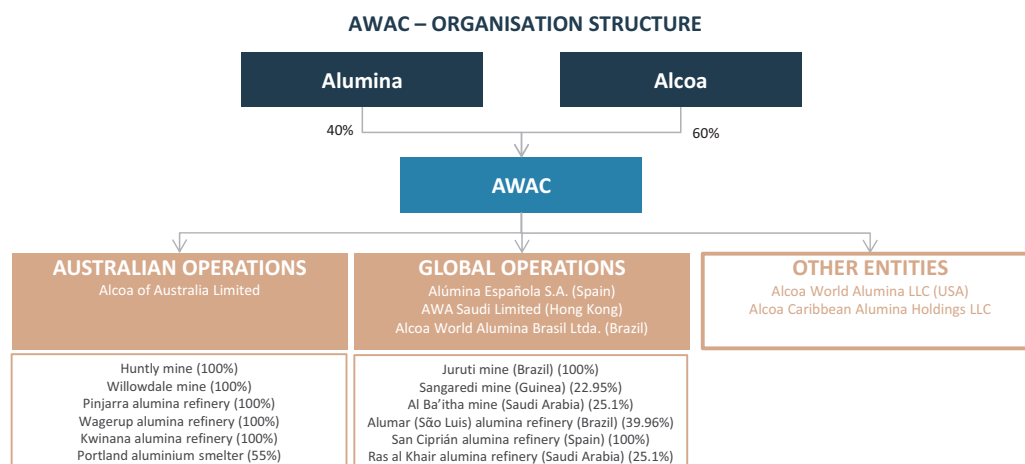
AWAC – ORGANISATION STRUCTURE

Alumina

Alcoa

40%

60%

AWAC

AUSTRALIAN OPERATIONS
Alcoa of Australia Limited

GLOBAL OPERATIONS
Alúmina Española S.A. (Spain)
AWA Saudi Limited (Hong Kong)
Alcoa World Alumina Brasil Ltda. (Brazil)

OTHER ENTITIES
Alcoa World Alumina LLC (USA)
Alcoa Caribbean Alumina Holdings LLC

Huntly mine (100%)
Willowdale mine (100%)
Pinjarra alumina refinery (100%)
Wagerup alumina refinery (100%)
Kwinana alumina refinery (100%)
Portland aluminium smelter (55%)

Juruti mine (Brazil) (100%)
Sangaredi mine (Guinea) (22.95%)
Al Ba'itha mine (Saudi Arabia) (25.1%)
Alumar (São Luis) alumina refinery (Brazil) (39.96%)
San Ciprián alumina refinery (Spain) (100%)
Ras al Khair alumina refinery (Saudi Arabia) (25.1%)